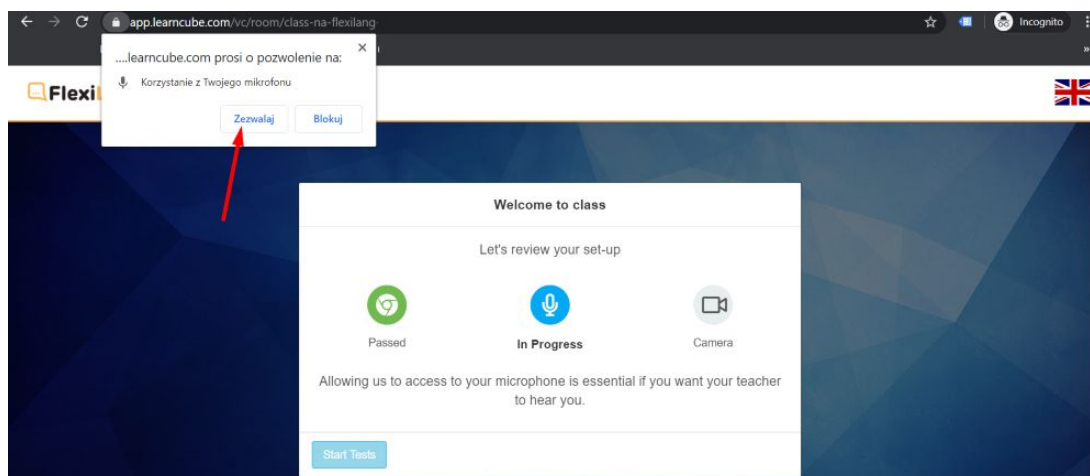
app.learncube.com/vc/room/class-na-flexilang

Incognito

....learncube.com prosi o pozwolenie na:

Korzystanie z Twojego mikrofonu

Zezwalaj

Blokuj

Flexi

Welcome to class

Let's review your set-up

Passed

In Progress

Camera

Allowing us to access to your microphone is essential if you want your teacher to hear you.

Start Tests